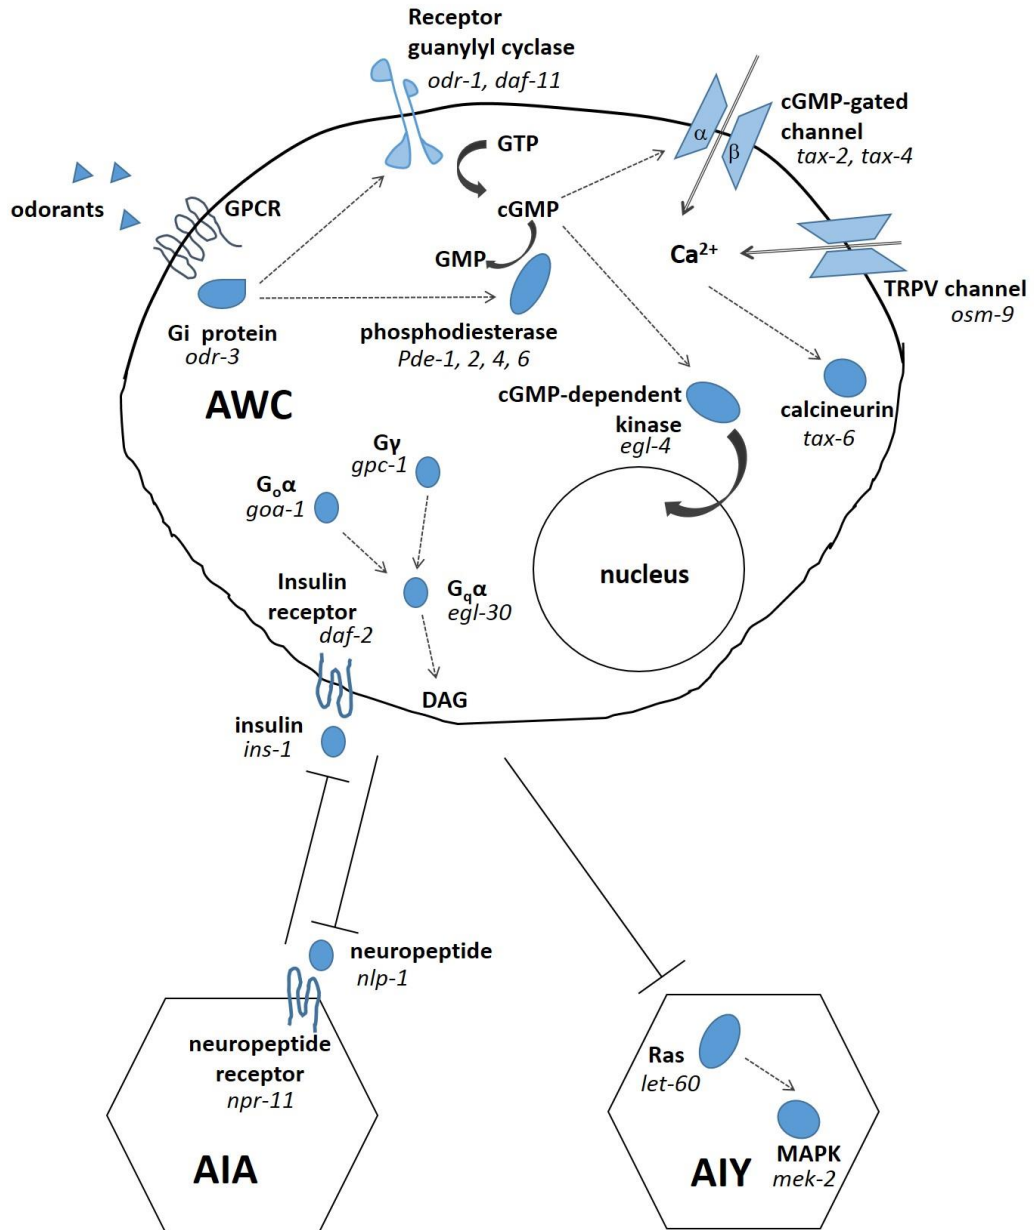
Receptor guanylyl cyclase
odr-1, daf-11

cGMP-gated channel
tax-2, tax-4

α
β

GTP

odorants

GPCR

cGMP

GMP

$Ca^{2+}$

TRPV channel
osm-9

Gi protein
odr-3

phosphodiesterase
Pde-1, 2, 4, 6

AWC

cGMP-dependent kinase
egl-4

calcineurin
tax-6

Gγ
gpc-1

$G_o\alpha$
goa-1

nucleus

Insulin receptor
daf-2

$G_q\alpha$
egl-30

DAG

insulin
ins-1

neuropeptide
nlp-1

neuropeptide receptor
npr-11

AIA

Ras
let-60

MAPK
mek-2

AIY